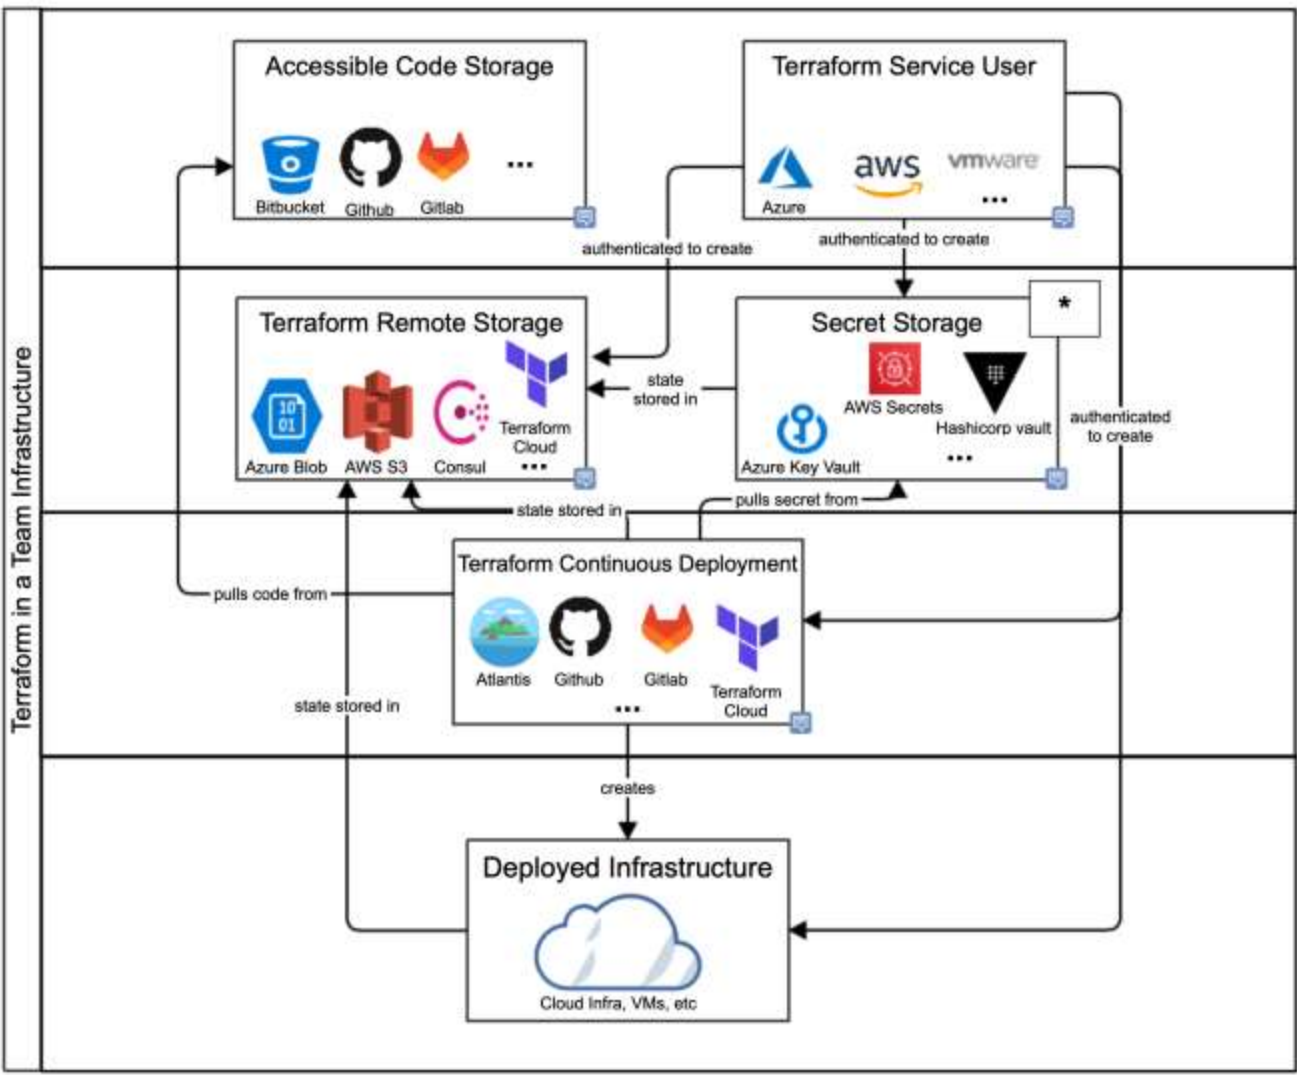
Terraform in a Team Infrastructure

Accessible Code Storage
Bitbucket Github Gitlab ...

Terraform Service User
Azure aws vmware ...

authenticated to create
authenticated to create

Terraform Remote Storage
Azure Blob AWS S3 Consul Terraform Cloud ...

state stored in

Secret Storage
*
AWS Secrets Hashicorp vault Azure Key Vault ...

authenticated to create

state stored in
pulls secret from

Terraform Continuous Deployment
Atlantis Github Gitlab Terraform Cloud ...

pulls code from
state stored in

creates

Deployed Infrastructure
Cloud Infra, VMs, etc